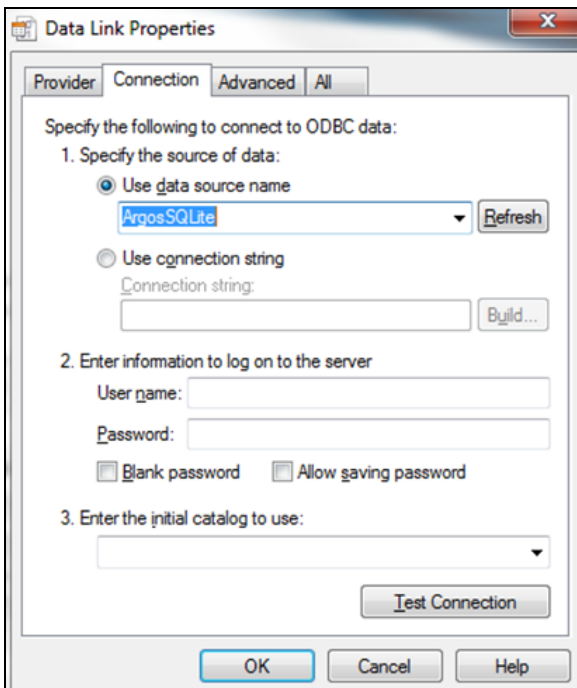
Data Link Properties

Provider | Connection | Advanced | All

Specify the following to connect to ODBC data:

1. Specify the source of data:

Use data source name

ArgosSQLite

Refresh

Use connection string

Connection string:

Build...

2. Enter information to log on to the server

User name:

Password:

Blank password

Allow saving password

3. Enter the initial catalog to use:

Test Connection

OK

Cancel

Help